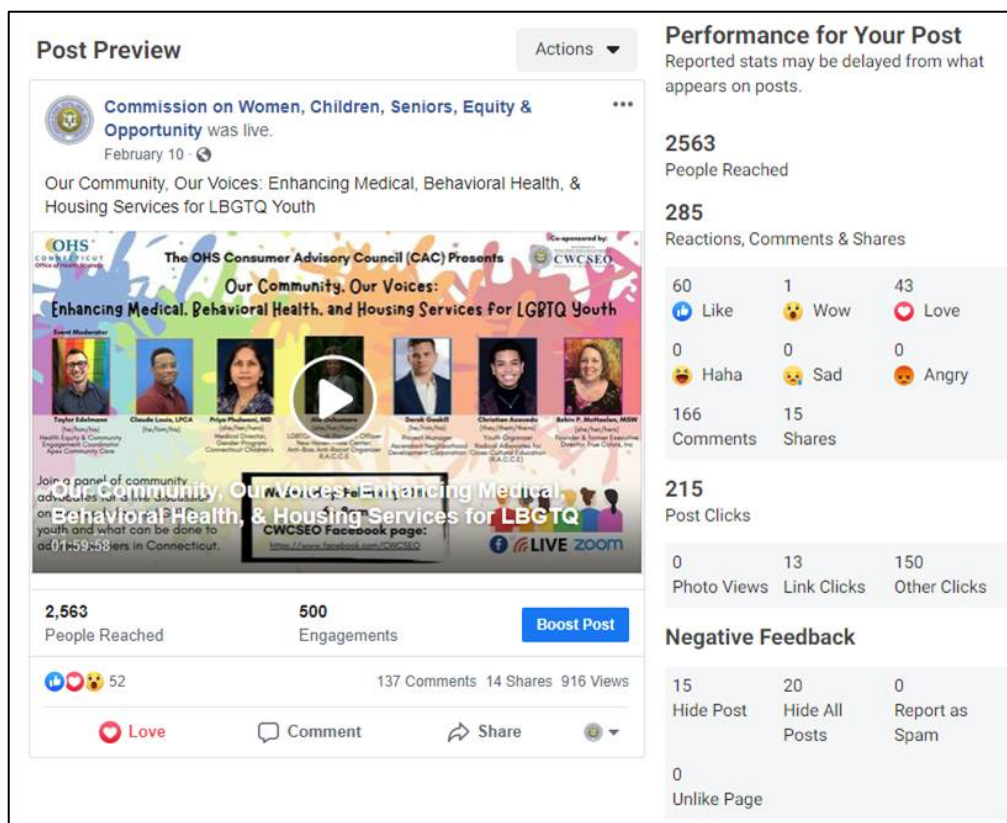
Post Preview

Actions

Commission on Women, Children, Seniors, Equity & Opportunity was live.
February 10 ·

Our Community, Our Voices: Enhancing Medical, Behavioral Health, & Housing Services for LBGTQ Youth

OHS CONNECTICUT Office of Health Strategy

The OHS Consumer Advisory Council (CAC) Presents

Co-sponsored by: CWCSEO

Our Community, Our Voices:
Enhancing Medical, Behavioral Health, and Housing Services for LGBTQ Youth

Event Moderator

Taylor Edelmann (he/him/his) Health Equity & Community Engagement Coordinator Apex Community Care

Claude Louis, LPCA (he/him/his)

Priya Phulwani, MD (she/her/hers) Medical Director, Gender Program Connecticut Children's

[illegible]

Derek Goskill (he/him/his) Project Manager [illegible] Development Corporation

Christian Acevedo (they/them/theirs) Youth Organizer Radical Advocates for Cross-Cultural Education (R.A.C.C.E)

Robin P. McHaelen, MSW (she/her/hers) Founder & former Executive Director, True Colors, Inc

Join a panel of community advocates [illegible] youth and what can be done to ad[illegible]ers in Connecticut.

Our Community, Our Voices: Enhancing Medical, Behavioral Health, & Housing Services for LBGTQ

01:59:58

CWCSEO Facebook page:
https://www.facebook.com/CWCSEO

LIVE zoom

2,563
People Reached

500
Engagements

Boost Post

52

137 Comments 14 Shares 916 Views

Love

Comment

Share

Performance for Your Post
Reported stats may be delayed from what appears on posts.

2563
People Reached

285
Reactions, Comments & Shares

60 Like
1 Wow
43 Love
0 Haha
0 Sad
0 Angry
166 Comments
15 Shares

215
Post Clicks

0 Photo Views
13 Link Clicks
150 Other Clicks

Negative Feedback

15 Hide Post
20 Hide All Posts
0 Report as Spam
0 Unlike Page